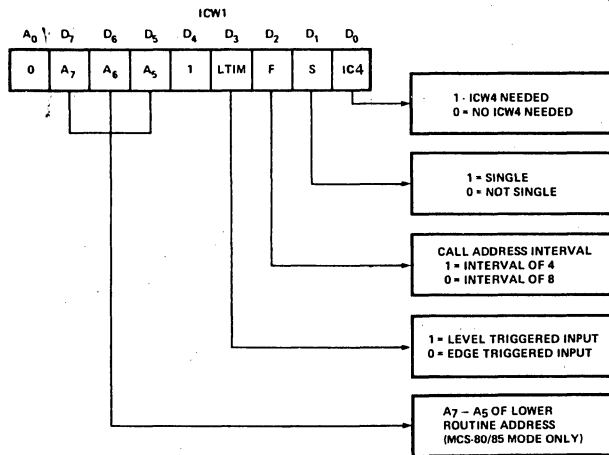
ICW1

$A_0$ $D_7$ $D_6$ $D_5$ $D_4$ $D_3$ $D_2$ $D_1$ $D_0$

| 0 | $A_7$ | $A_6$ | $A_5$ | 1 | LTIM | F | S | IC4 |
|---|---|---|---|---|---|---|---|---|

1 - ICW4 NEEDED
0 = NO ICW4 NEEDED

1 = SINGLE
0 = NOT SINGLE

CALL ADDRESS INTERVAL
1 = INTERVAL OF 4
0 = INTERVAL OF 8

1 = LEVEL TRIGGERED INPUT
0 = EDGE TRIGGERED INPUT

$A_7 - A_5$ OF LOWER ROUTINE ADDRESS (MCS-80/85 MODE ONLY)